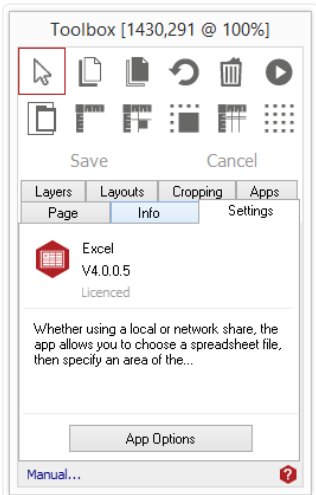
Toolbox [1430,291 @ 100%]

Save

Cancel

Layers
Layouts
Cropping
Apps
Page
Info
Settings

Excel
V4.0.0.5
Licenced

Whether using a local or network share, the app allows you to choose a spreadsheet file, then specify an area of the...

App Options

Manual...